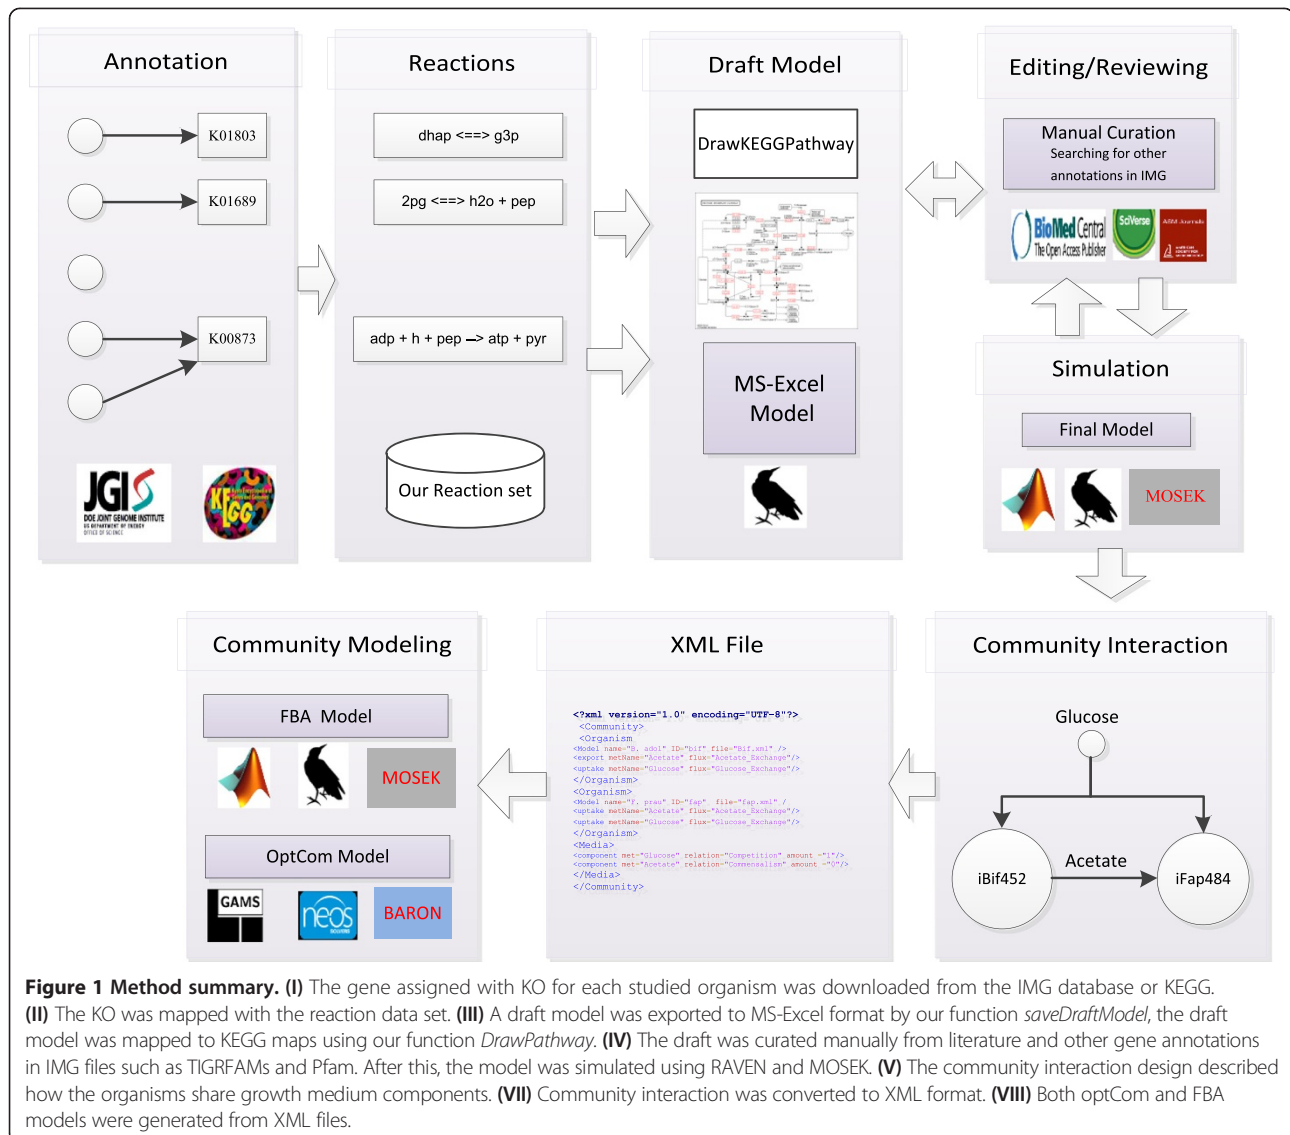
Annotation

K01803

K01689

K00873

JGI DOE JOINT GENOME INSTITUTE US DEPARTMENT OF ENERGY OFFICE OF SCIENCE

KEGG

Reactions

dhap <==> g3p

2pg <==> h2o + pep

adp + h + pep –> atp + pyr

Our Reaction set

Draft Model

DrawKEGGPathway

MS-Excel Model

Editing/Reviewing

Manual Curation
Searching for other annotations in IMG

BioMed Central The Open Access Publisher

SciVerse

Simulation

Final Model

MOSEK

Community Modeling

FBA Model

MOSEK

OptCom Model

GAMS

neos

BARON

XML File

<?xml version="1.0" encoding="UTF-8"?>
<Community>
<Organism>
<Model name="B. adol" ID="bif" file="Bif.xml" />
<export metName="Acetate" flux="Acetate_Exchange"/>
<uptake metName="Glucose" flux="Glucose_Exchange"/>
</Organism>
<Organism>
<Model name="F. prau" ID="fap" file="fap.xml" />
<uptake metName="Acetate" flux="Acetate_Exchange"/>
<uptake metName="Glucose" flux="Glucose_Exchange"/>
</Organism>
<Media>
<component met="Glucose" relation="Competition" amount ="1"/>
<component met="Acetate" relation="Commensalism" amount ="0"/>
</Media>
</Community>

Community Interaction

Glucose

Acetate

iBif452

iFap484

**Figure 1 Method summary. (I)** The gene assigned with KO for each studied organism was downloaded from the IMG database or KEGG. **(II)** The KO was mapped with the reaction data set. **(III)** A draft model was exported to MS-Excel format by our function *saveDraftModel*, the draft model was mapped to KEGG maps using our function *DrawPathway*. **(IV)** The draft was curated manually from literature and other gene annotations in IMG files such as TIGRFAMs and Pfam. After this, the model was simulated using RAVEN and MOSEK. **(V)** The community interaction design described how the organisms share growth medium components. **(VII)** Community interaction was converted to XML format. **(VIII)** Both optCom and FBA models were generated from XML files.